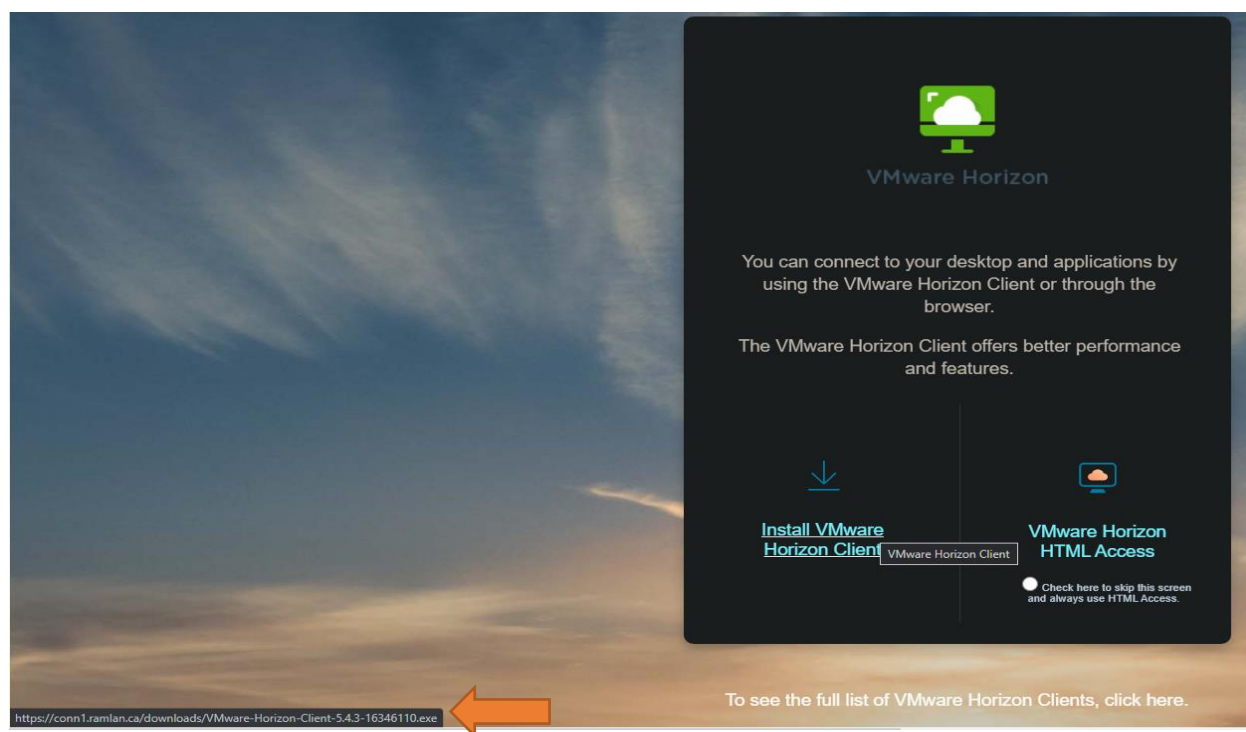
VMware Horizon

You can connect to your desktop and applications by using the VMware Horizon Client or through the browser.

The VMware Horizon Client offers better performance and features.

Install VMware Horizon Client

VMware Horizon Client

VMware Horizon HTML Access

Check here to skip this screen and always use HTML Access.

To see the full list of VMware Horizon Clients, click here.

https://conn1.ramlan.ca/downloads/VMware-Horizon-Client-5.4.3-16346110.exe